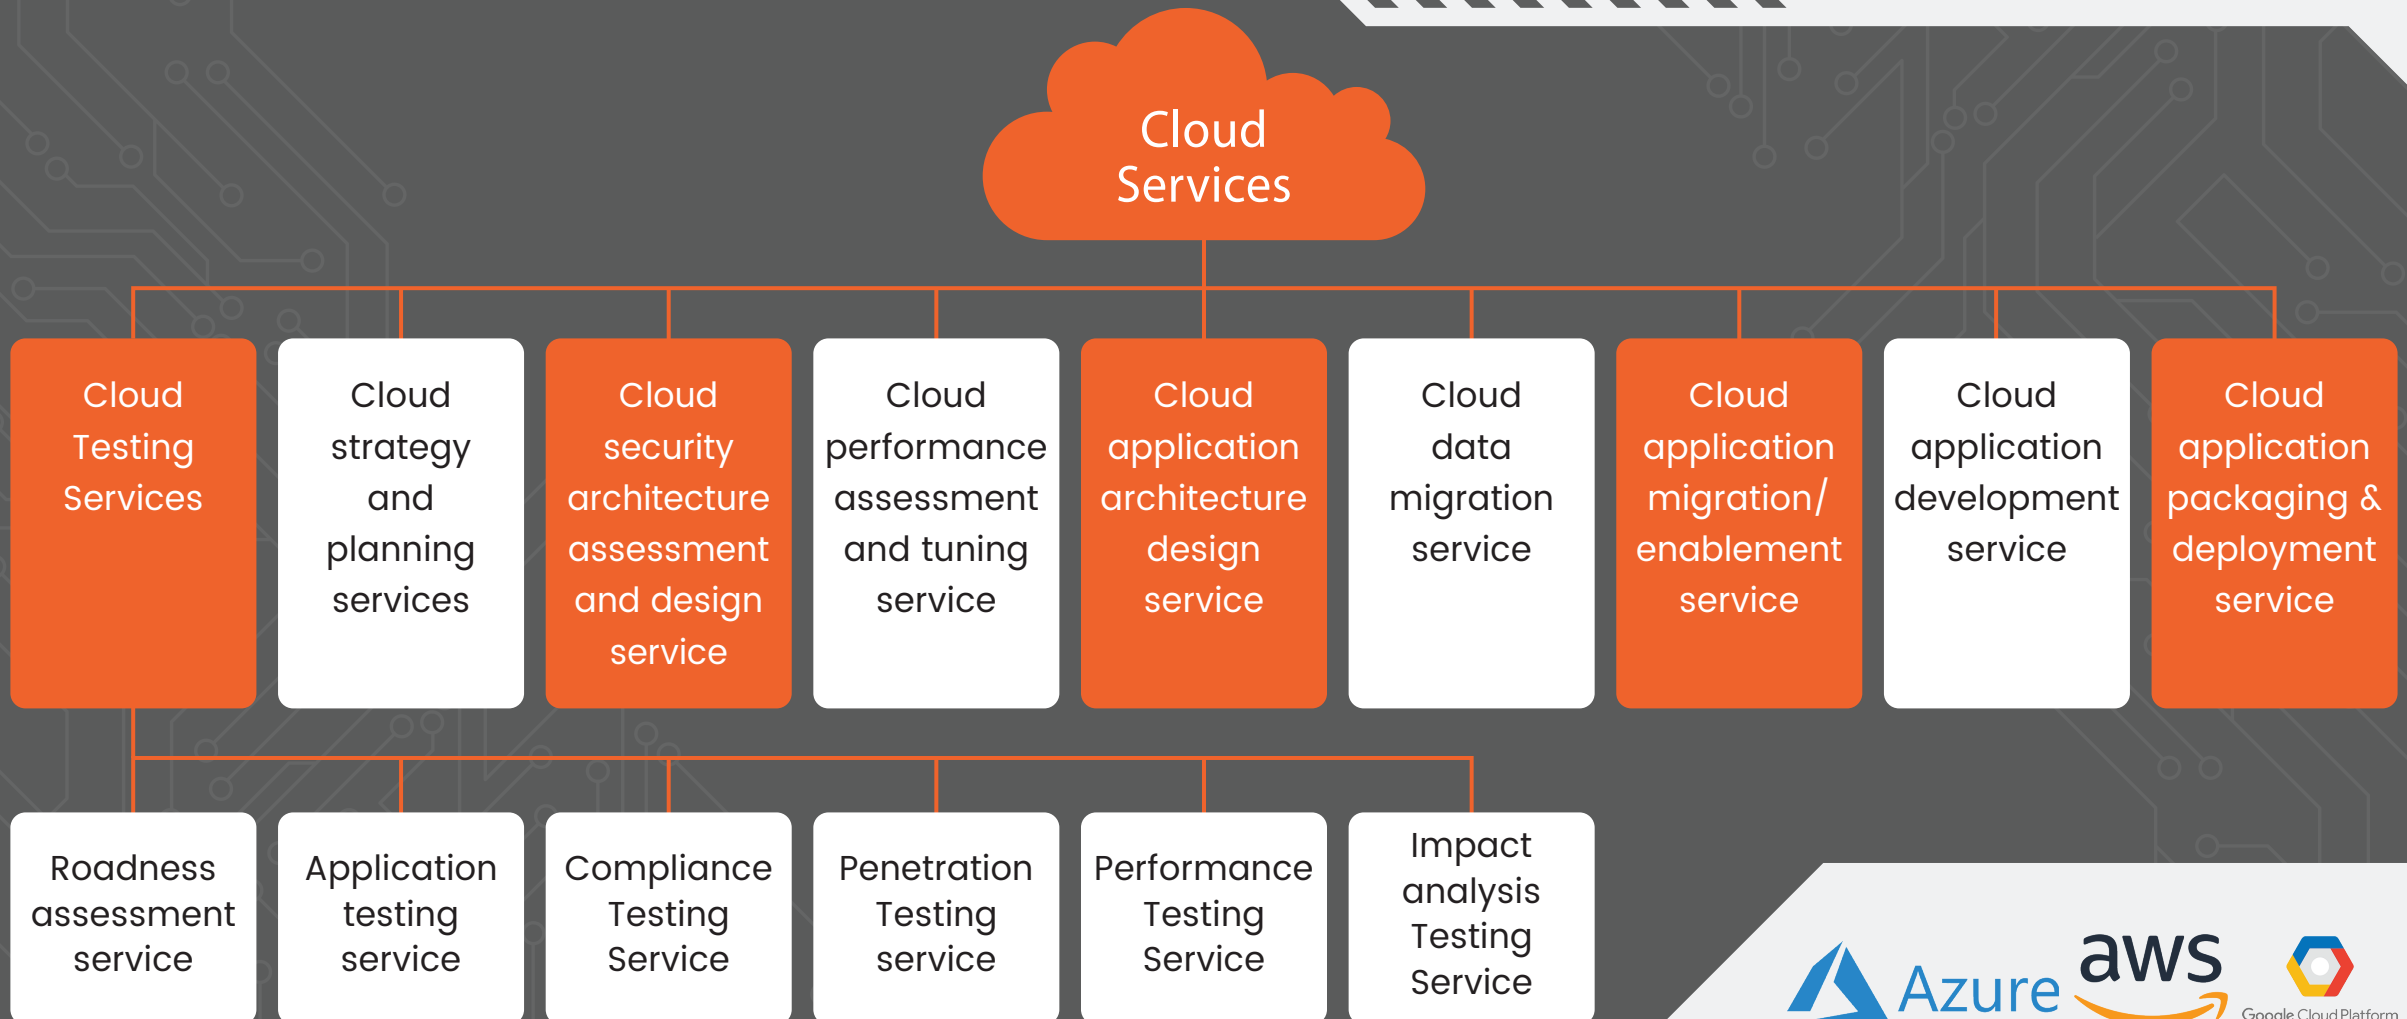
Cloud Services

Cloud Testing Services

Cloud strategy and planning services

Cloud security architecture assessment and design service

Cloud performance assessment and tuning service

Cloud application architecture design service

Cloud data migration service

Cloud application migration/ enablement service

Cloud application development service

Cloud application packaging & deployment service

Roadness assessment service

Application testing service

Compliance Testing Service

Penetration Testing service

Performance Testing Service

Impact analysis Testing Service

Azure

aws

Google Cloud Platform